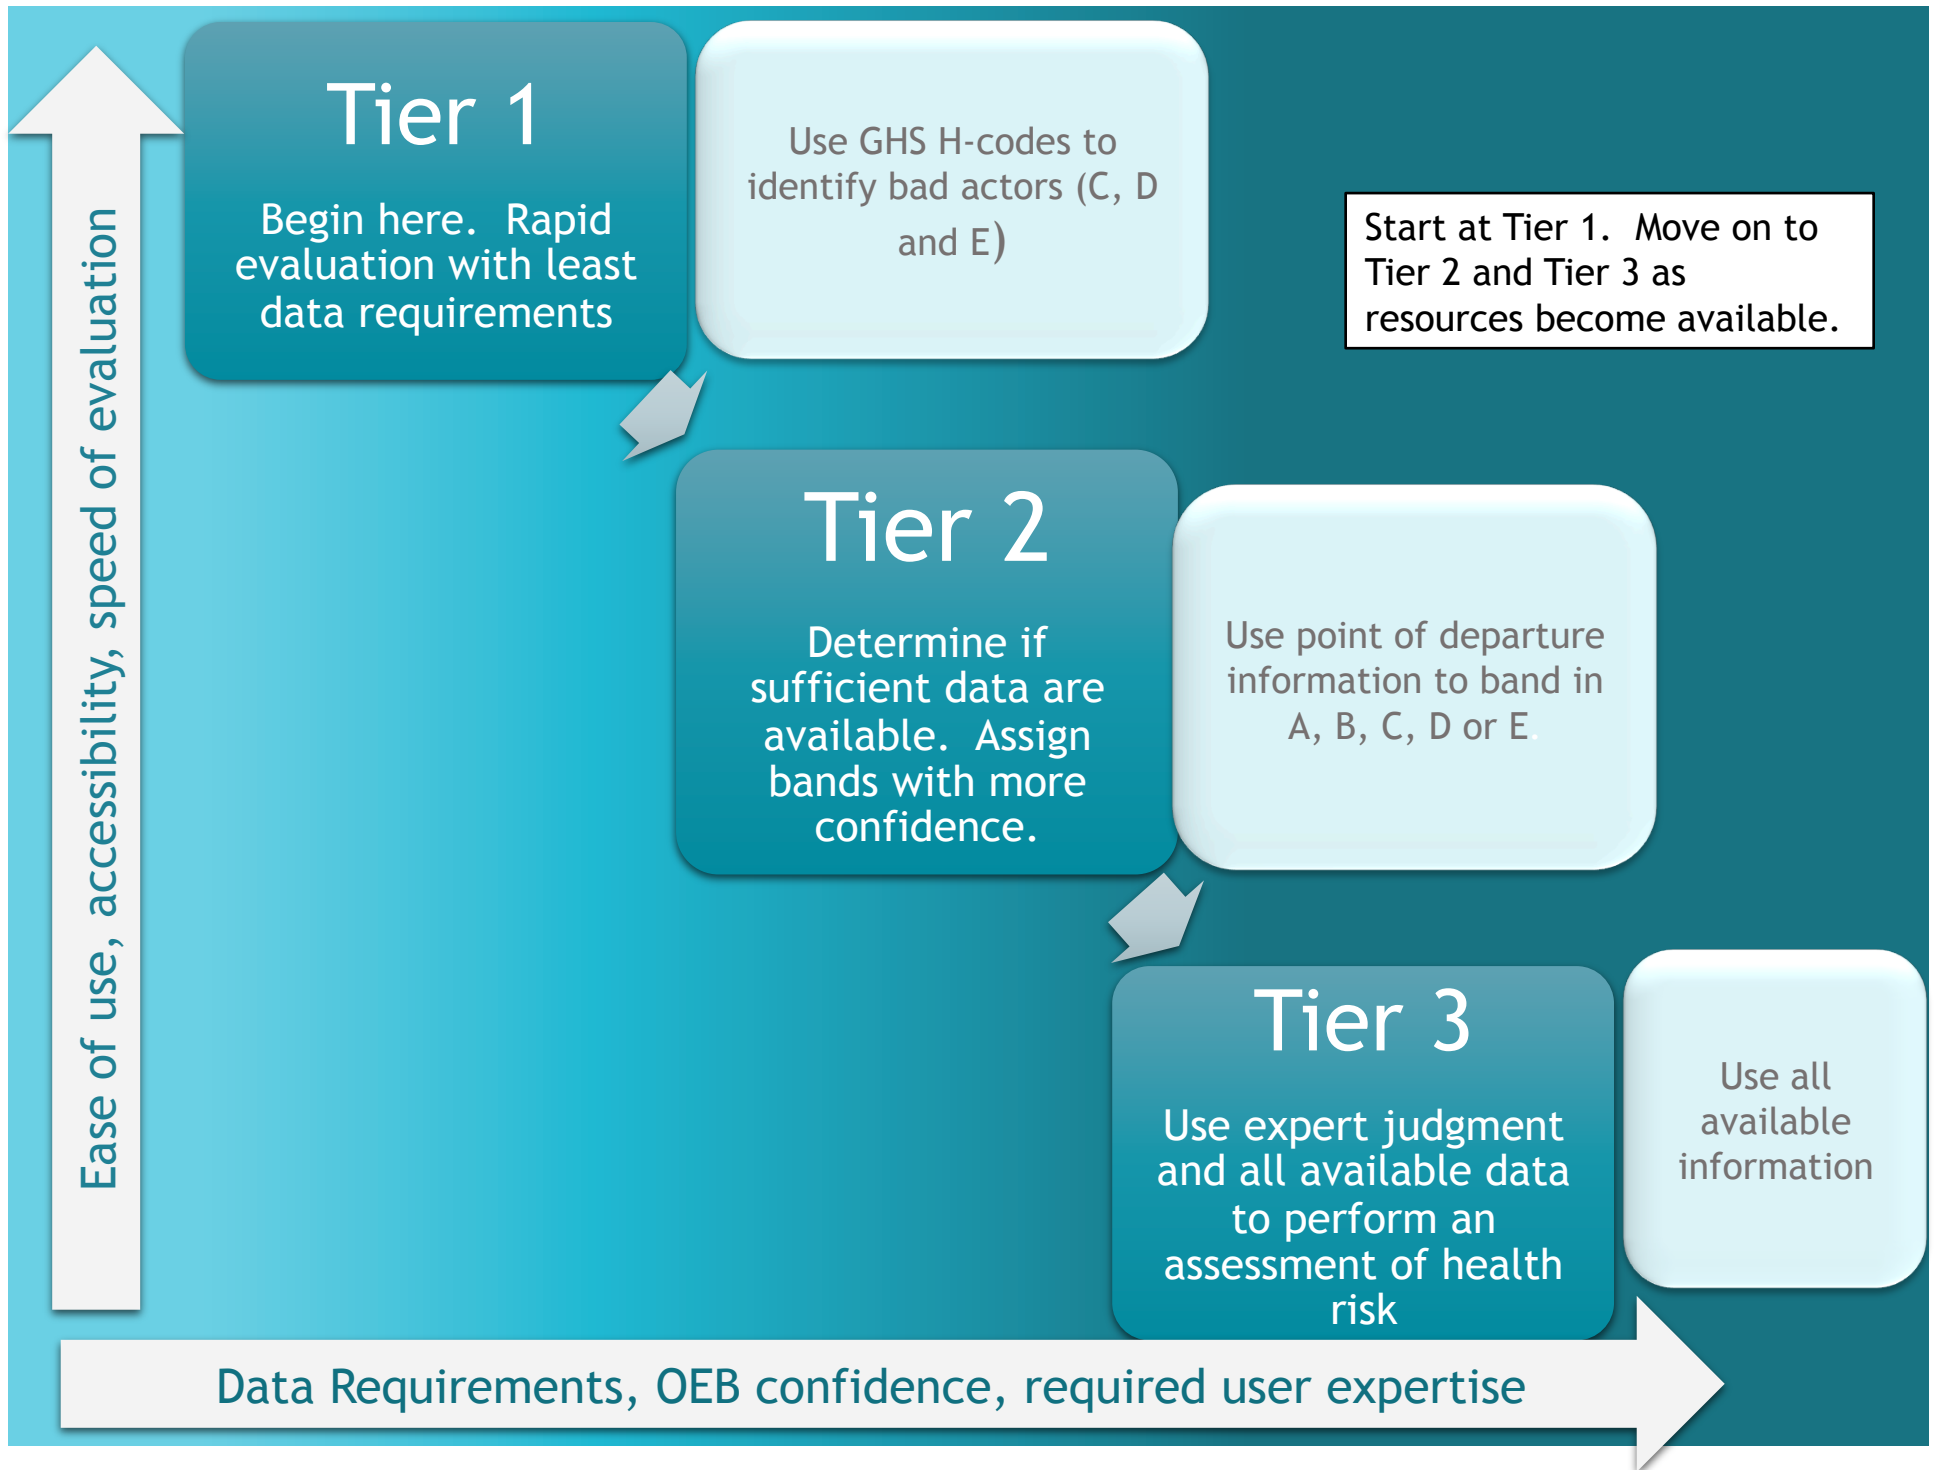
Ease of use, accessibility, speed of evaluation

Tier 1

Begin here. Rapid evaluation with least data requirements

Use GHS H-codes to identify bad actors (C, D and E)

Start at Tier 1. Move on to Tier 2 and Tier 3 as resources become available.

Tier 2

Determine if sufficient data are available. Assign bands with more confidence.

Use point of departure information to band in A, B, C, D or E.

Tier 3

Use expert judgment and all available data to perform an assessment of health risk

Use all available information

Data Requirements, OEB confidence, required user expertise